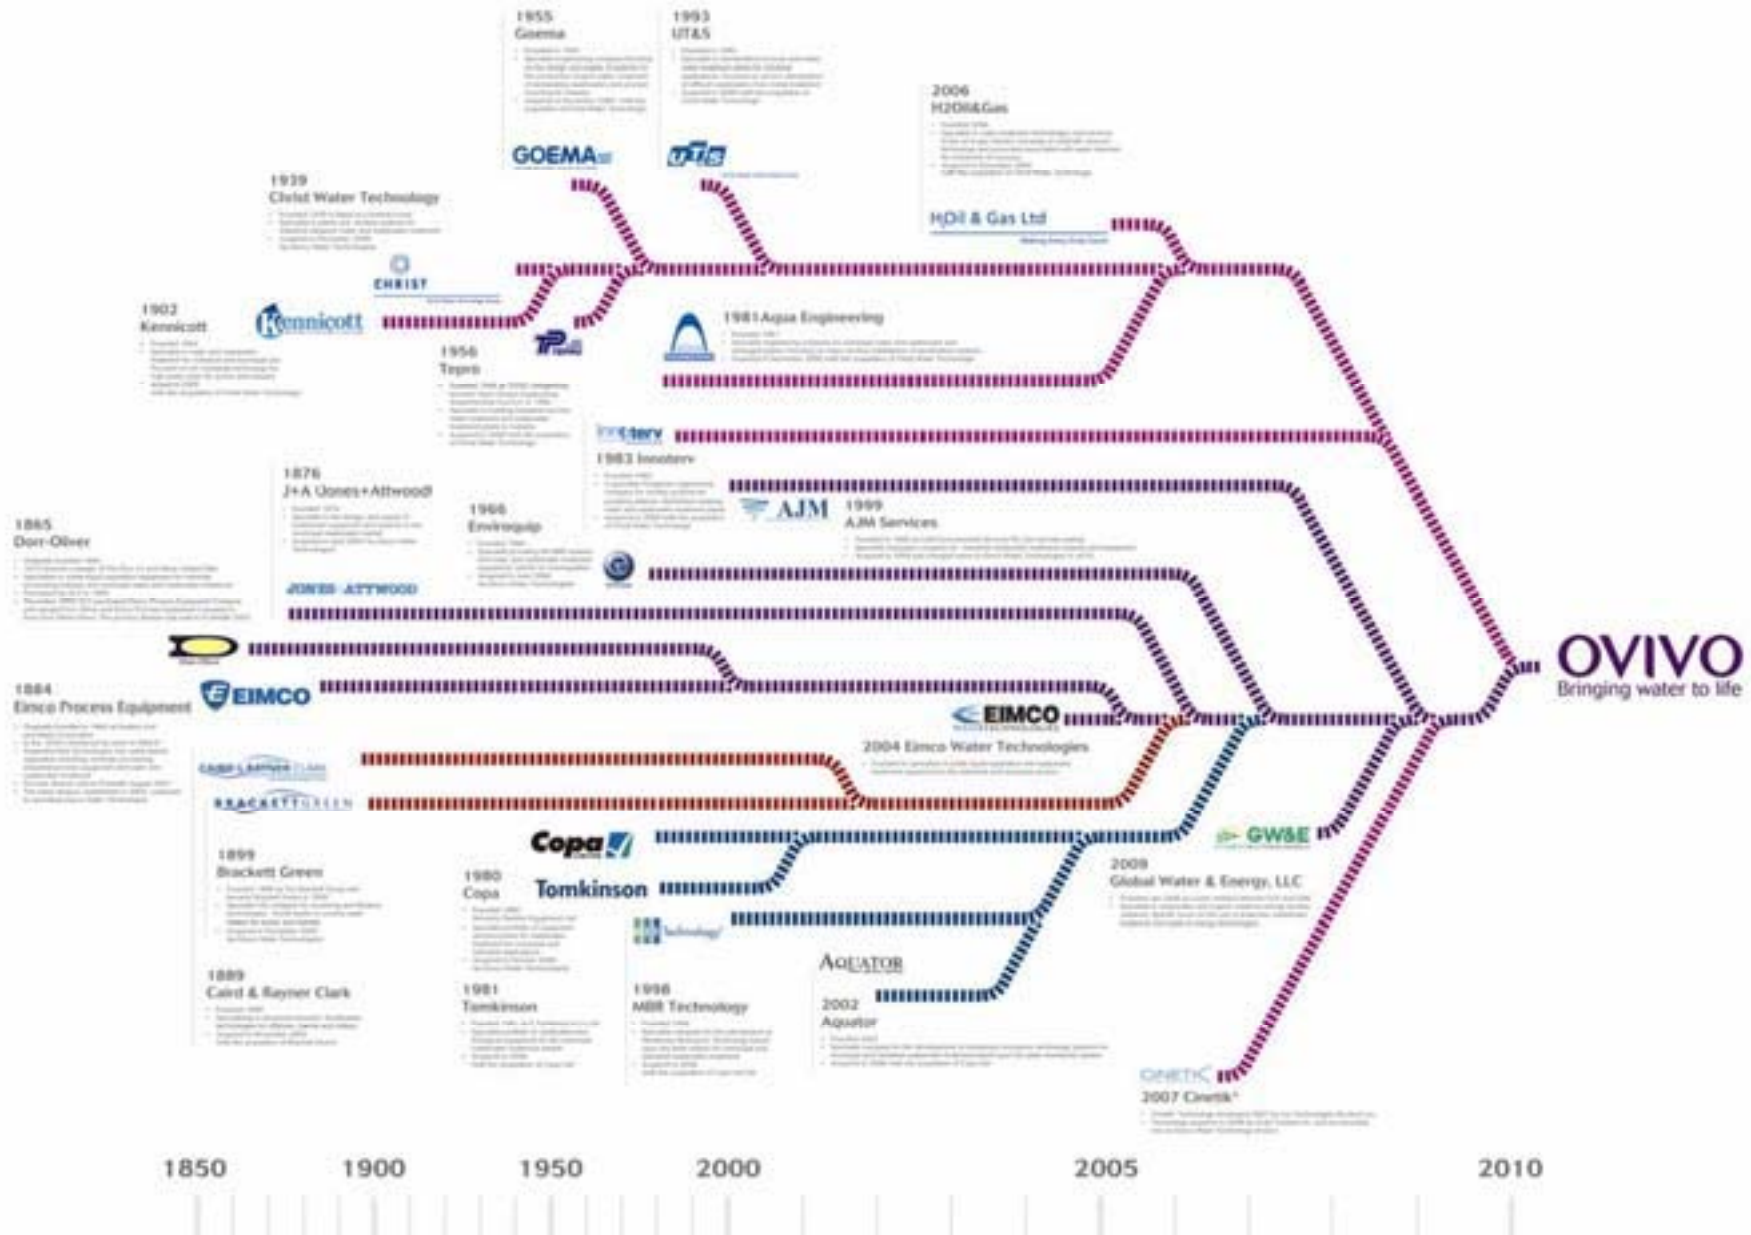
1955
Goema
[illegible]

1993
UT&S
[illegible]

GOEMA
UTS

2006
H2Oil&Gas
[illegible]

H2Oil & Gas Ltd

1939
Christ Water Technology
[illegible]

CHRIST

1902
Kennicott
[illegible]

Kennicott

1956
Tepro
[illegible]

1981 Aqua Engineering
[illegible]

Innoterv
1983 Innoterv
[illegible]

1876
J+A (Jones+Attwood)
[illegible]

1966
Enviroquip
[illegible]

AJM
1999
AJM Services
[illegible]

1865
Dorr-Oliver
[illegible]

JONES+ATTWOOD

1884
Eimco Process Equipment
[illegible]

EIMCO

EIMCO
2004 Eimco Water Technologies
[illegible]

CAIRD & RAYNER CLARK
BRACKETT GREEN

Copa
Tomkinson

GW&E

1899
Brackett Green
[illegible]

1980
Copa
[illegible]

2009
Global Water & Energy, LLC
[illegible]

Technology

AQUATOR

1889
Caird & Rayner Clark
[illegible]

1981
Tomkinson
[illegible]

1998
MBR Technology
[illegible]

2002
Aquator
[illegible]

CINETIC
2007 Cinetik
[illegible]

OVIVO
Bringing water to life

1850 1900 1950 2000 2005 2010